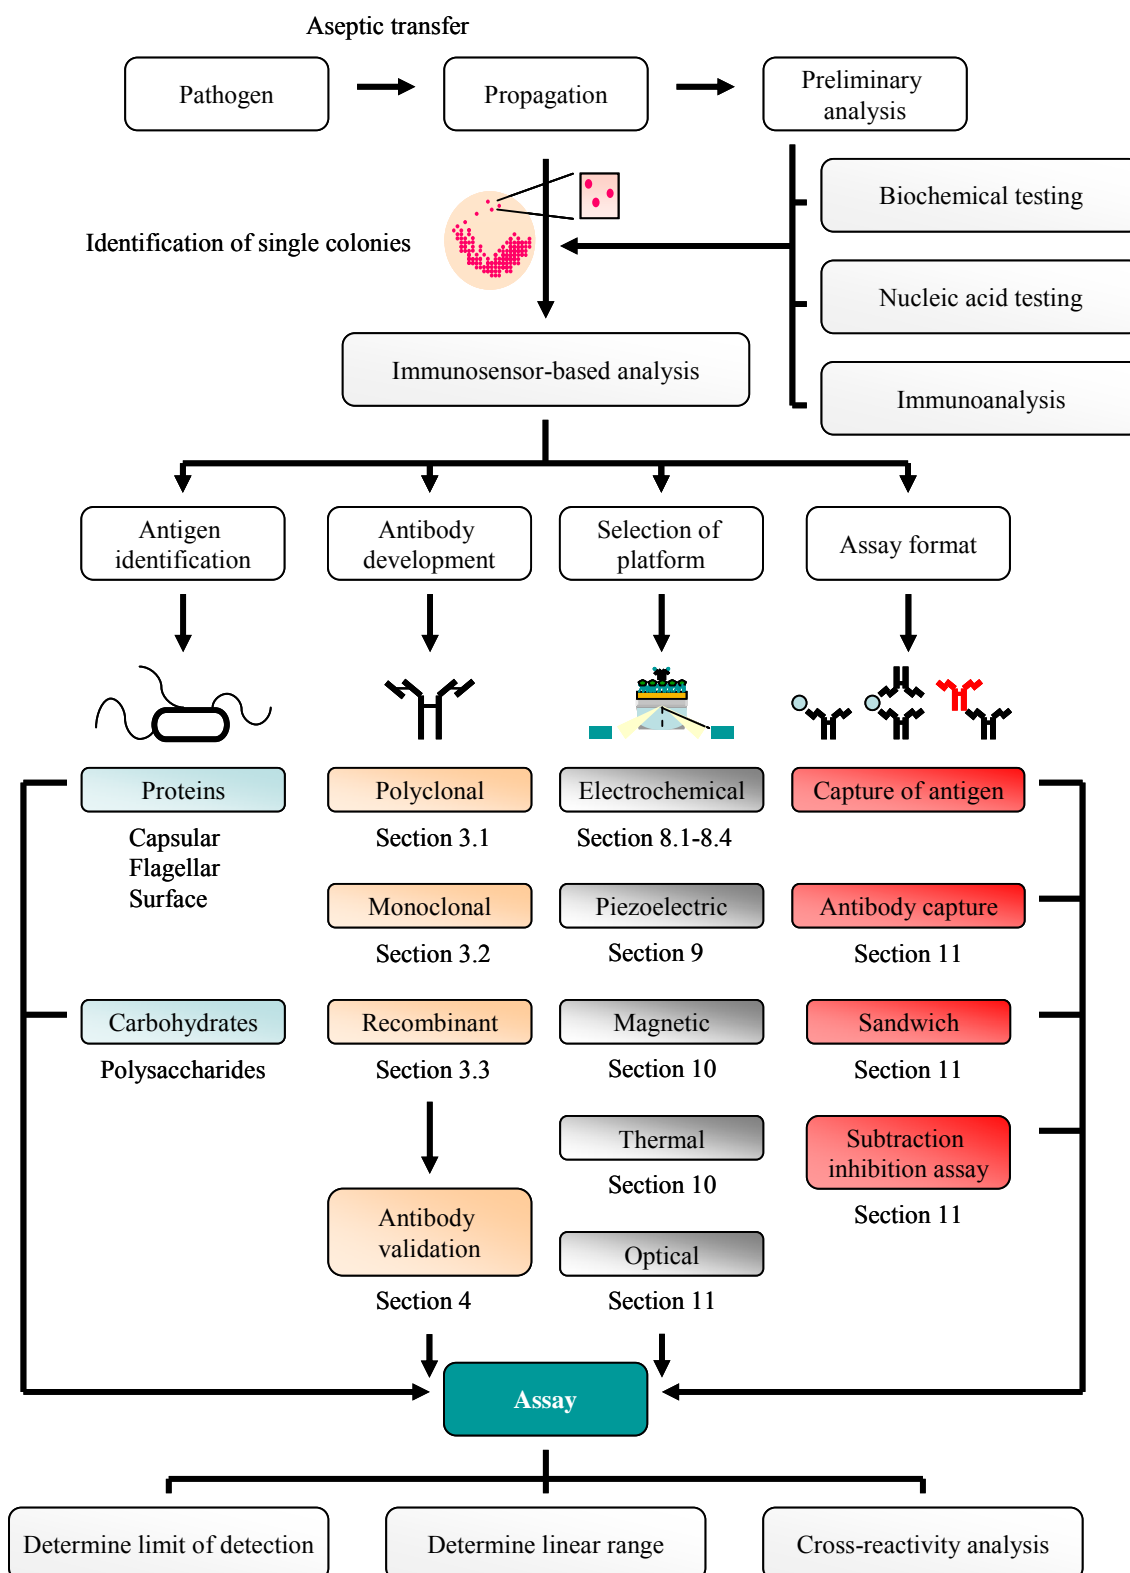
Aseptic transfer

Pathogen

Propagation

Preliminary analysis

Biochemical testing

Nucleic acid testing

Immunoanalysis

Identification of single colonies

Immunosensor-based analysis

Antigen identification

Antibody development

Selection of platform

Assay format

Proteins

Capsular
Flagellar
Surface

Carbohydrates

Polysaccharides

Polyclonal

Section 3.1

Monoclonal

Section 3.2

Recombinant

Section 3.3

Antibody validation

Section 4

Electrochemical

Section 8.1-8.4

Piezoelectric

Section 9

Magnetic

Section 10

Thermal

Section 10

Optical

Section 11

Capture of antigen

Antibody capture

Section 11

Sandwich

Section 11

Subtraction inhibition assay

Section 11

Assay

Determine limit of detection

Determine linear range

Cross-reactivity analysis